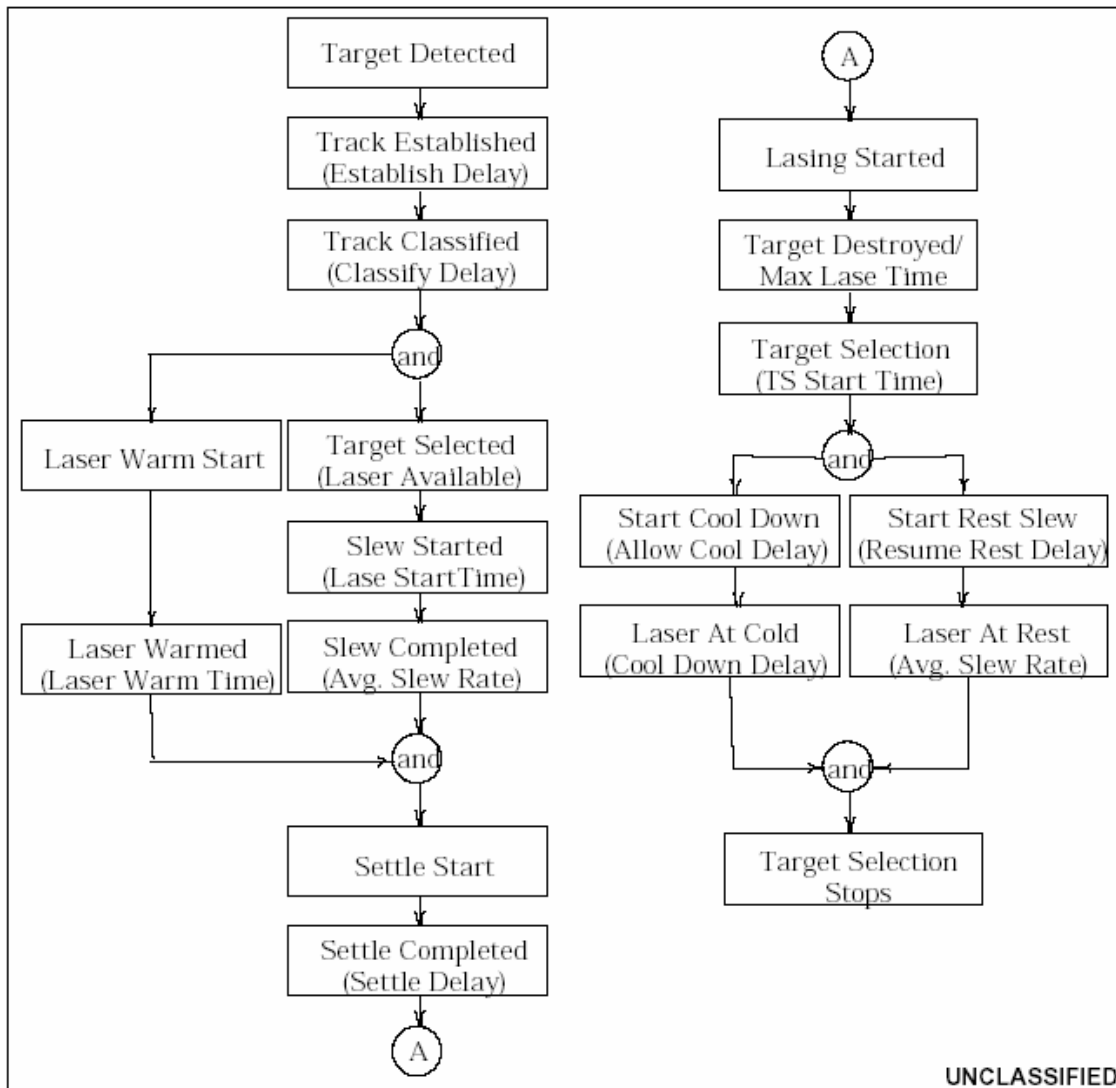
Target Detected

Track Established (Establish Delay)

Track Classified (Classify Delay)

and

Laser Warm Start

Target Selected (Laser Available)

Slew Started (Lase StartTime)

Laser Warmed (Laser Warm Time)

Slew Completed (Avg. Slew Rate)

and

Settle Start

Settle Completed (Settle Delay)

A

A

Lasing Started

Target Destroyed/ Max Lase Time

Target Selection (TS Start Time)

and

Start Cool Down (Allow Cool Delay)

Start Rest Slew (Resume Rest Delay)

Laser At Cold (Cool Down Delay)

Laser At Rest (Avg. Slew Rate)

and

Target Selection Stops

UNCLASSIFIED